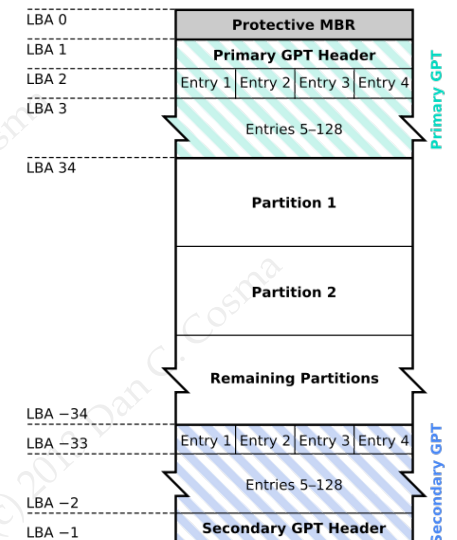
LBA 0
Protective MBR
LBA 1
Primary GPT Header
LBA 2
Entry 1 Entry 2 Entry 3 Entry 4
LBA 3
Entries 5–128
Primary GPT
LBA 34
Partition 1
Partition 2
Remaining Partitions
LBA −34
LBA −33
Entry 1 Entry 2 Entry 3 Entry 4
Entries 5–128
LBA −2
LBA −1
Secondary GPT Header
Secondary GPT
© 201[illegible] Dan C. Cosma